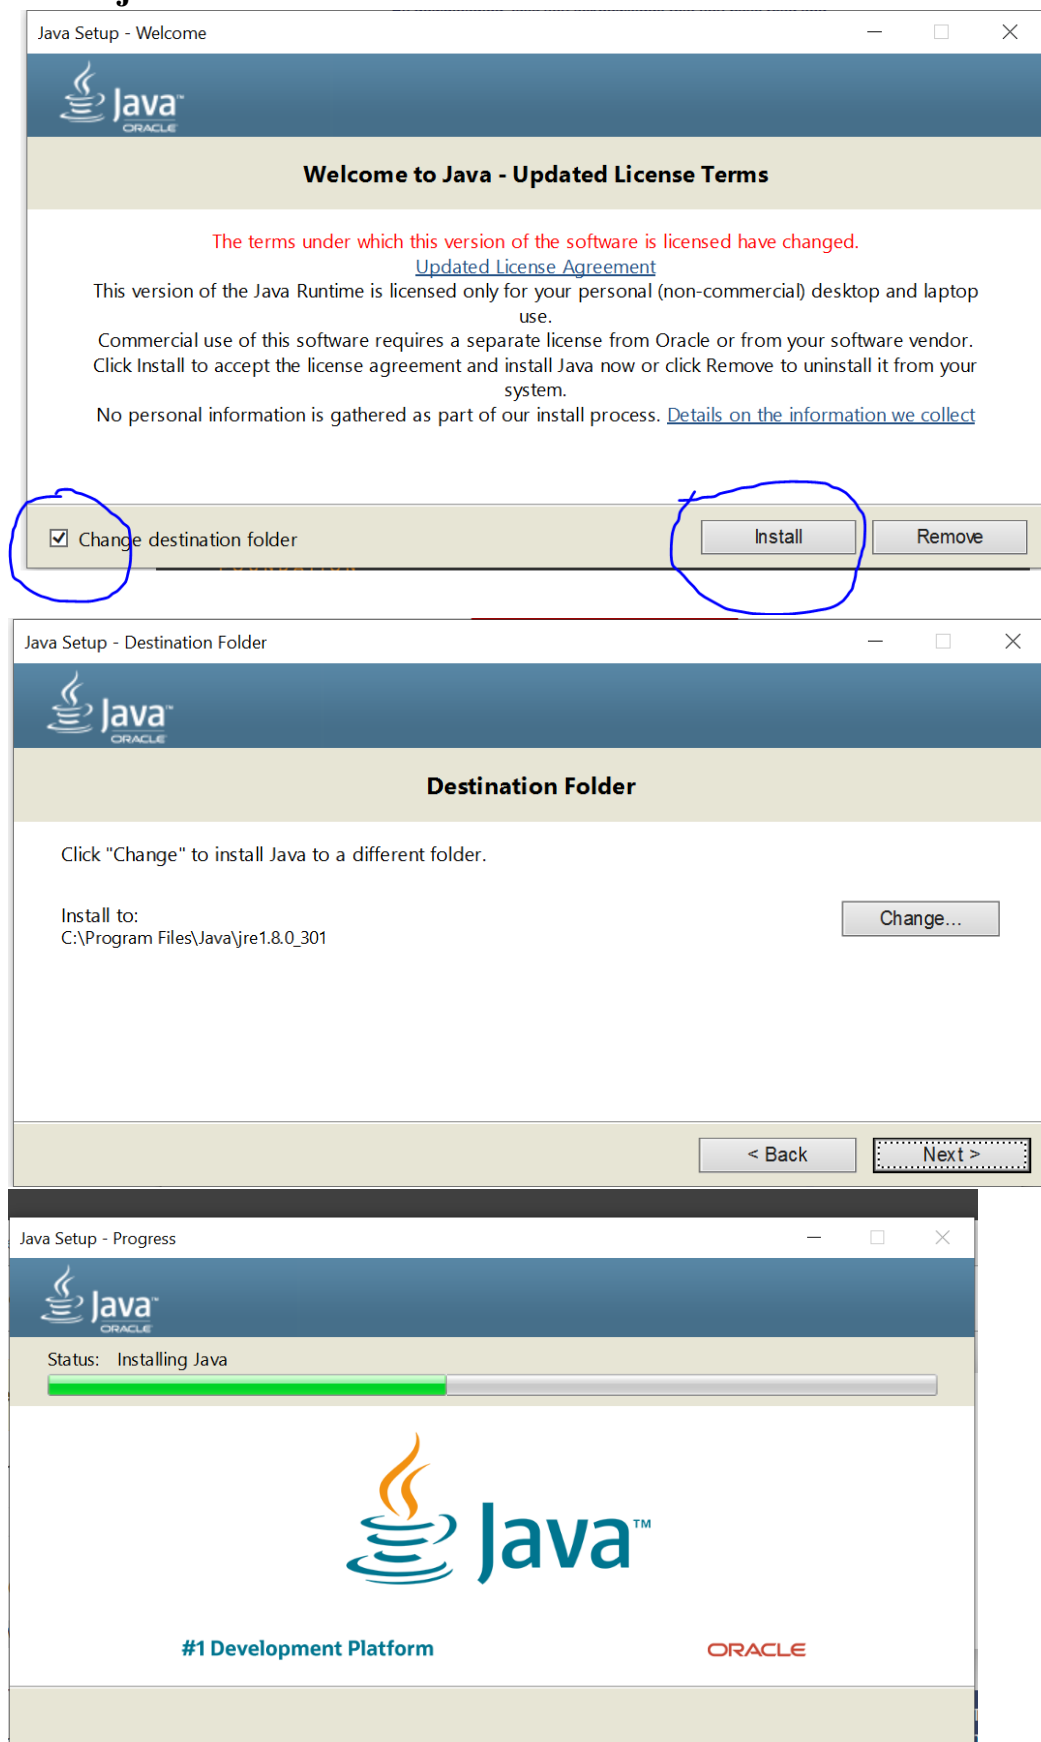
Java Setup - Welcome

Java ORACLE

Welcome to Java - Updated License Terms

The terms under which this version of the software is licensed have changed.
Updated License Agreement
This version of the Java Runtime is licensed only for your personal (non-commercial) desktop and laptop use.
Commercial use of this software requires a separate license from Oracle or from your software vendor.
Click Install to accept the license agreement and install Java now or click Remove to uninstall it from your system.
No personal information is gathered as part of our install process. Details on the information we collect

☑ Change destination folder

Install

Remove

Java Setup - Destination Folder

Java ORACLE

Destination Folder

Click "Change" to install Java to a different folder.

Install to:
C:\Program Files\Java\jre1.8.0_301

Change...

< Back

Next >

Java Setup - Progress

Java ORACLE

Status: Installing Java

Java™

#1 Development Platform

ORACLE